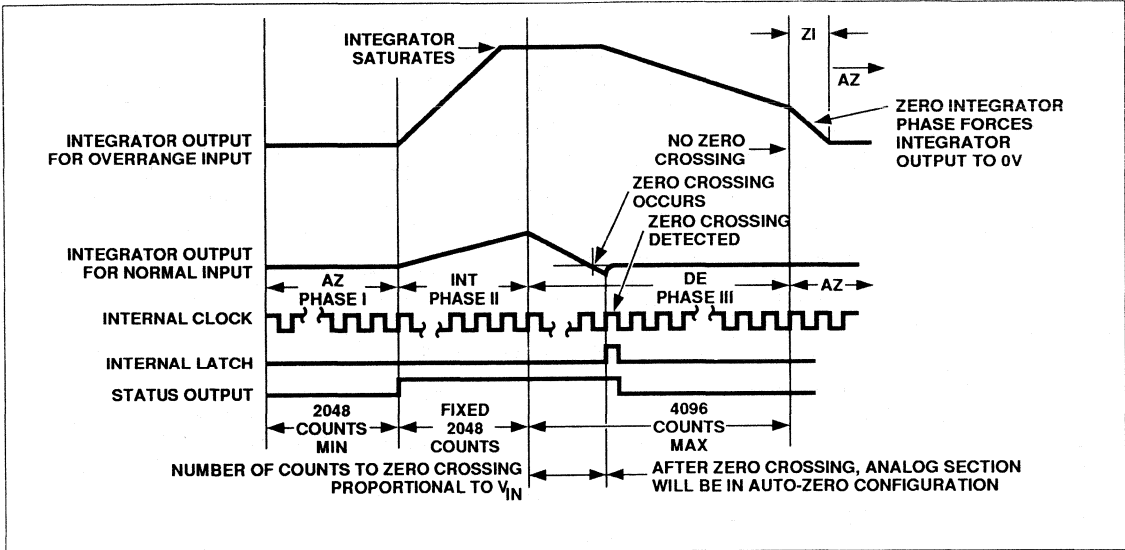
INTEGRATOR SATURATES

ZI

AZ

ZERO INTEGRATOR PHASE FORCES INTEGRATOR OUTPUT TO 0V

INTEGRATOR OUTPUT FOR OVERRANGE INPUT

NO ZERO CROSSING

ZERO CROSSING OCCURS

ZERO CROSSING DETECTED

INTEGRATOR OUTPUT FOR NORMAL INPUT

AZ PHASE I

INT PHASE II

DE PHASE III

AZ

INTERNAL CLOCK

INTERNAL LATCH

STATUS OUTPUT

2048 COUNTS MIN

FIXED 2048 COUNTS

4096 COUNTS MAX

NUMBER OF COUNTS TO ZERO CROSSING PROPORTIONAL TO $V_{IN}$

AFTER ZERO CROSSING, ANALOG SECTION WILL BE IN AUTO-ZERO CONFIGURATION